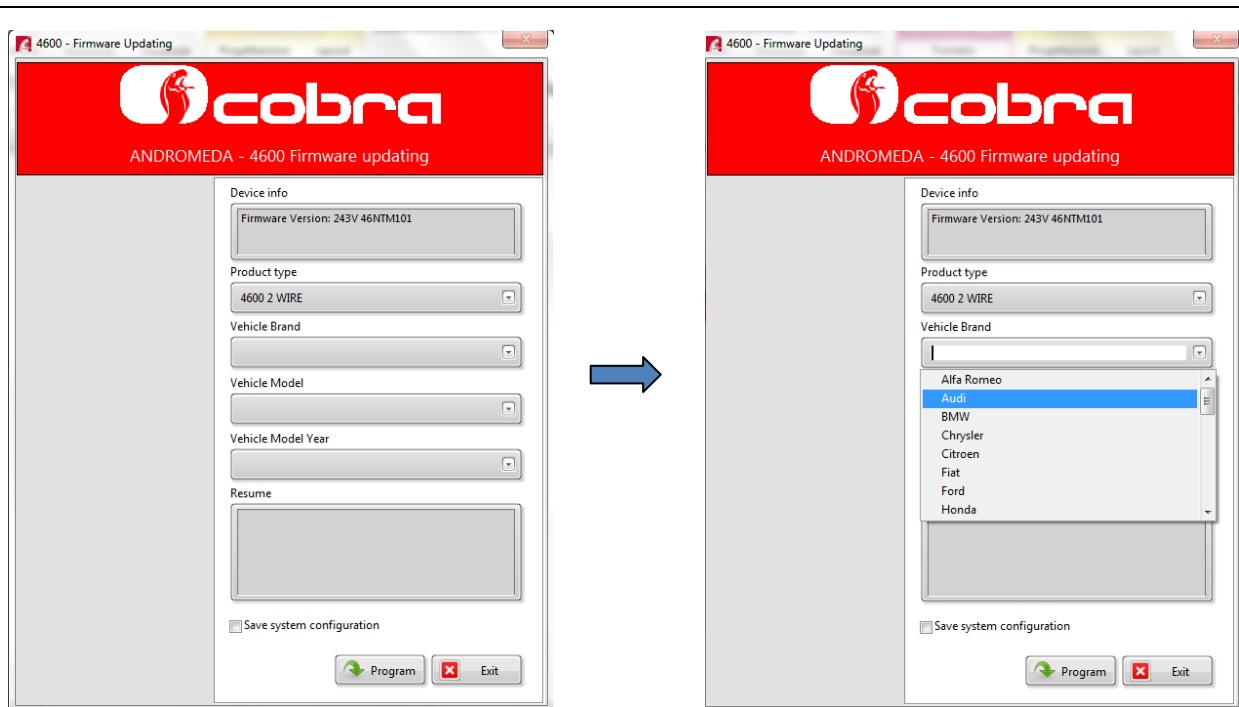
4600 - Firmware Updating

cobra

ANDROMEDA - 4600 Firmware updating

Device info

Firmware Version: 243V 46NTM101

Product type

4600 2 WIRE

Vehicle Brand

Vehicle Model

Vehicle Model Year

Resume

Save system configuration

Program

Exit

4600 - Firmware Updating

cobra

ANDROMEDA - 4600 Firmware updating

Device info

Firmware Version: 243V 46NTM101

Product type

4600 2 WIRE

Vehicle Brand

Alfa Romeo
Audi
BMW
Chrysler
Citroen
Fiat
Ford
Honda

Save system configuration

Program

Exit